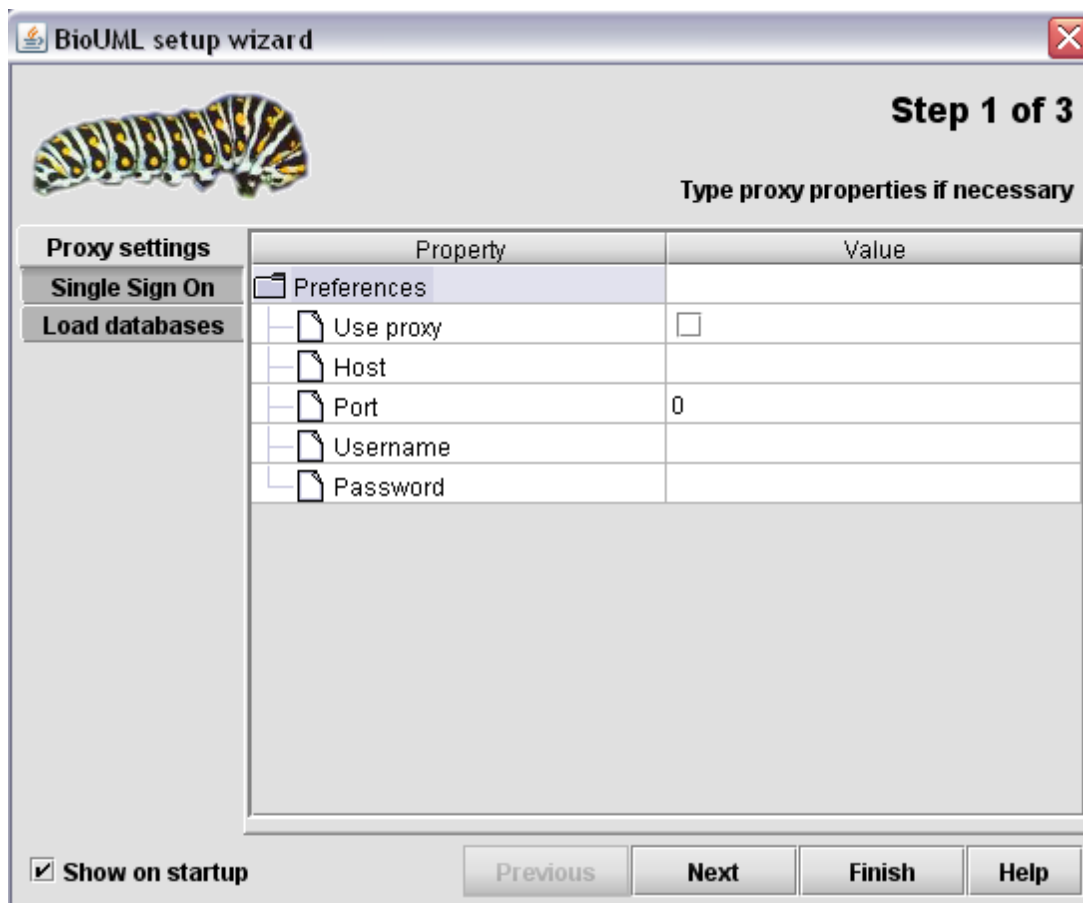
BioUML setup wizard

Step 1 of 3

Type proxy properties if necessary

Proxy settings
Single Sign On
Load databases

| Property | Value |
|---|---|
| Preferences | |
| Use proxy | |
| Host | |
| Port | 0 |
| Username | |
| Password | |

Show on startup

Previous
Next
Finish
Help